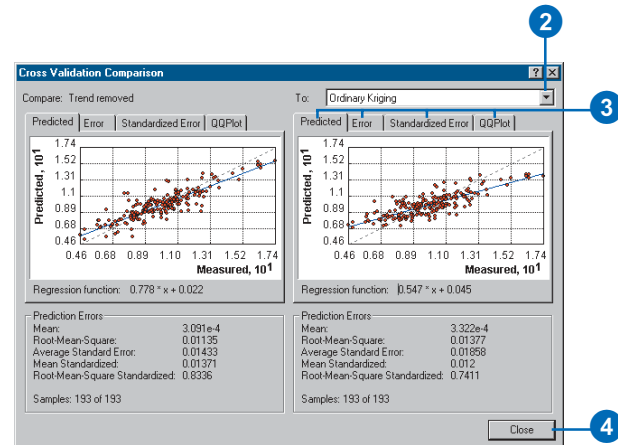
2

Cross Validation Comparison

?

Compare: Trend removed

To: Ordinary Kriging

3

Predicted | Error | Standardized Error | QQPlot

1.74
1.52
1.31
1.1
0.89
0.68
0.46

Predicted, $10^1$

0.46 0.68 0.89 1.10 1.31 1.52 1.74

Measured, $10^1$

Regression function: 0.778 * x + 0.022

Prediction Errors
Mean: 3.091e-4
Root-Mean-Square: 0.01135
Average Standard Error: 0.01433
Mean Standardized: 0.01371
Root-Mean-Square Standardized: 0.8336

Samples: 193 of 193

Predicted | Error | Standardized Error | QQPlot

1.74
1.52
1.31
1.1
0.89
0.68
0.46

Predicted, $10^1$

0.46 0.68 0.89 1.10 1.31 1.52 1.74

Measured, $10^1$

Regression function: 0.547 * x + 0.045

Prediction Errors
Mean: 3.322e-4
Root-Mean-Square: 0.01377
Average Standard Error: 0.01858
Mean Standardized: 0.012
Root-Mean-Square Standardized: 0.7411

Samples: 193 of 193

Close

4